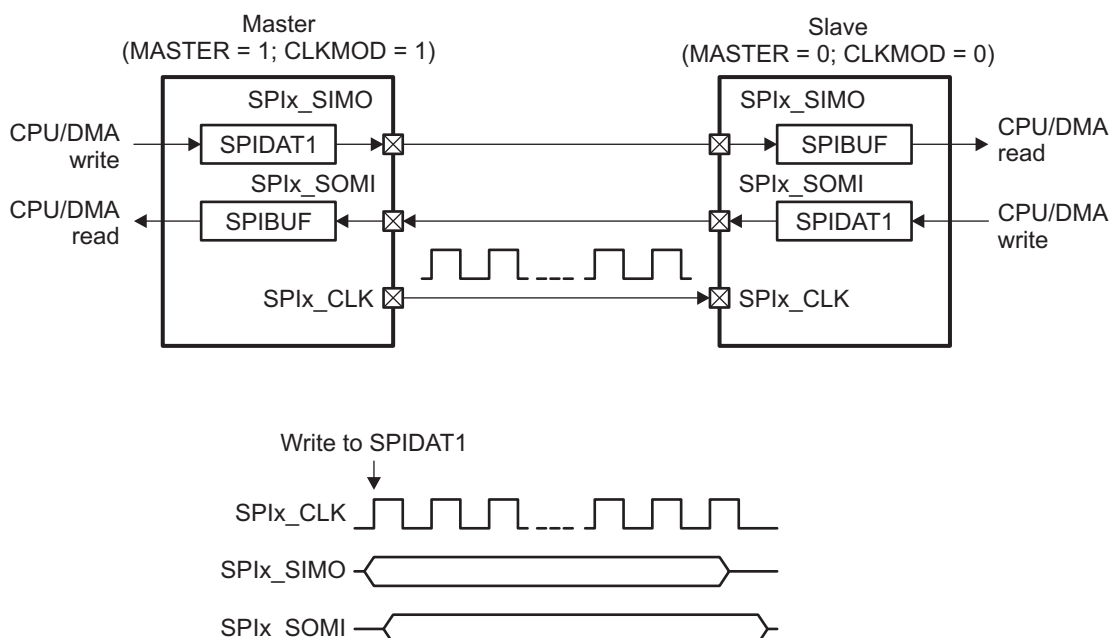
Master
(MASTER = 1; CLKMOD = 1)

Slave
(MASTER = 0; CLKMOD = 0)

SPIx_SIMO

CPU/DMA write

SPIDAT1

SPIx_SOMI

CPU/DMA read

SPIBUF

SPIx_CLK

SPIx_SIMO

SPIBUF

CPU/DMA read

SPIx_SOMI

SPIDAT1

CPU/DMA write

SPIx_CLK

Write to SPIDAT1

SPIx_CLK

SPIx_SIMO

SPIx_SOMI